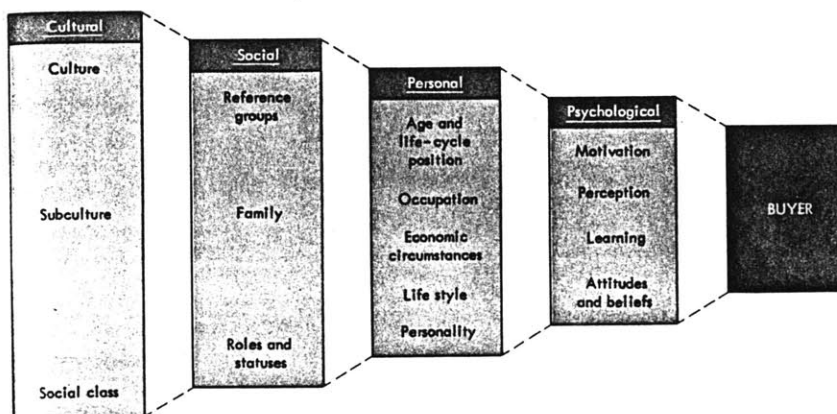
Cultural

Culture

Subculture

Social class

Social

Reference groups

Family

Roles and statuses

Personal

Age and life-cycle position

Occupation

Economic circumstances

Life style

Personality

Psychological

Motivation

Perception

Learning

Attitudes and beliefs

BUYER